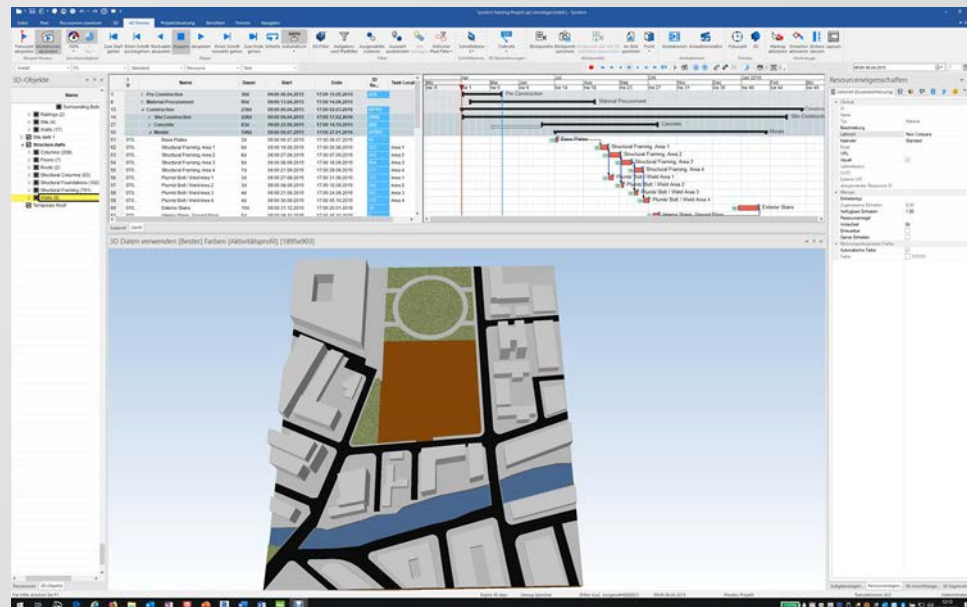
Datei  Plan  Ressourcen zuweisen  3D  Alle Fenster  Projektsteuerung  Bereiche  Fenster  Navigator

3D-Objekte
Name
Surrounding Bldn
Railings (2)
Site (4)
Walls (17)
Site.ifc
Structure.ifc
Columns (208)
Floors (7)
Roofs (2)
Structural Columns (63)
Structural Foundations (102)
Structural Framing (781)
Walls (3)
Temporary Roof

| # | Name | Dauer | Start | Ende |
|---|---|---|---|---|
| 1 | Pre Construction | 34d | 09:00 06.04.2015 | 17:00 11.05.2015 |
| 6 | Material Procurement | 30d | 09:00 13.04.2015 | 17:00 14.06.2015 |
| 9 | Construction | 238d | 09:00 06.04.2015 | 17:00 02.03.2016 |
| 10 | Site Construction | 22d | 09:00 06.04.2015 | 17:00 17.02.2016 |
| 14 | Concrete | 83d | 09:00 22.05.2015 | 17:00 14.10.2015 |
| 50 | Metals | 149d | 09:00 08.07.2015 | 17:00 27.01.2016 |
| 51 | Base Plates | 3d | 09:00 08.07.2015 | 17:00 10.07.2015 |
| 52 | Structural Framing Area 1 | 8d | 09:00 16.06.2015 | 17:00 26.06.2015 |
| 53 | Structural Framing Area 2 | 8d | 09:00 27.06.2015 | 17:00 06.07.2015 |
| 54 | Structural Framing Area 3 | 8d | 09:00 07.07.2015 | 17:00 16.07.2015 |
| 55 | Structural Framing Area 4 | 7d | 09:00 21.07.2015 | 17:00 28.07.2015 |
| 56 | Plumb/ Bolt / Weld Area 1 | 8d | 09:00 29.07.2015 | 17:00 07.08.2015 |
| 57 | Plumb/ Bolt / Weld Area 2 | 5d | 09:00 08.08.2015 | 17:00 12.08.2015 |
| 58 | Plumb/ Bolt / Weld Area 3 | 4d | 09:00 21.08.2015 | 17:00 28.08.2015 |
| 59 | Plumb/ Bolt / Weld Area 4 | 4d | 09:00 30.08.2015 | 17:00 10.09.2015 |
| 60 | Exterior Stairs | 15d | 09:00 21.12.2015 | 17:00 12.01.2016 |

Pre Construction
Material Procurement
Site Construction
Concrete
Metals
Base Plates
Structural Framing, Area 1
Structural Framing, Area 2
Structural Framing, Area 3
Structural Framing, Area 4
Plumb/ Bolt / Weld Area 1
Plumb/ Bolt / Weld Area 2
Plumb/ Bolt / Weld Area 3
Plumb/ Bolt / Weld Area 4
Exterior Stairs

3D Daten verwenden [Bester] Farben [Aktivitätsprofil] [1895x903]

Ressourceneigenschaften
Name
Typ
Beschreibung
Lieferant
Kalender
Email
URL
Visuell
Abteilung
Gruppe
Einheiten
Verfügbare Einheiten
Ressourcenregel
Urlaub
Farbe